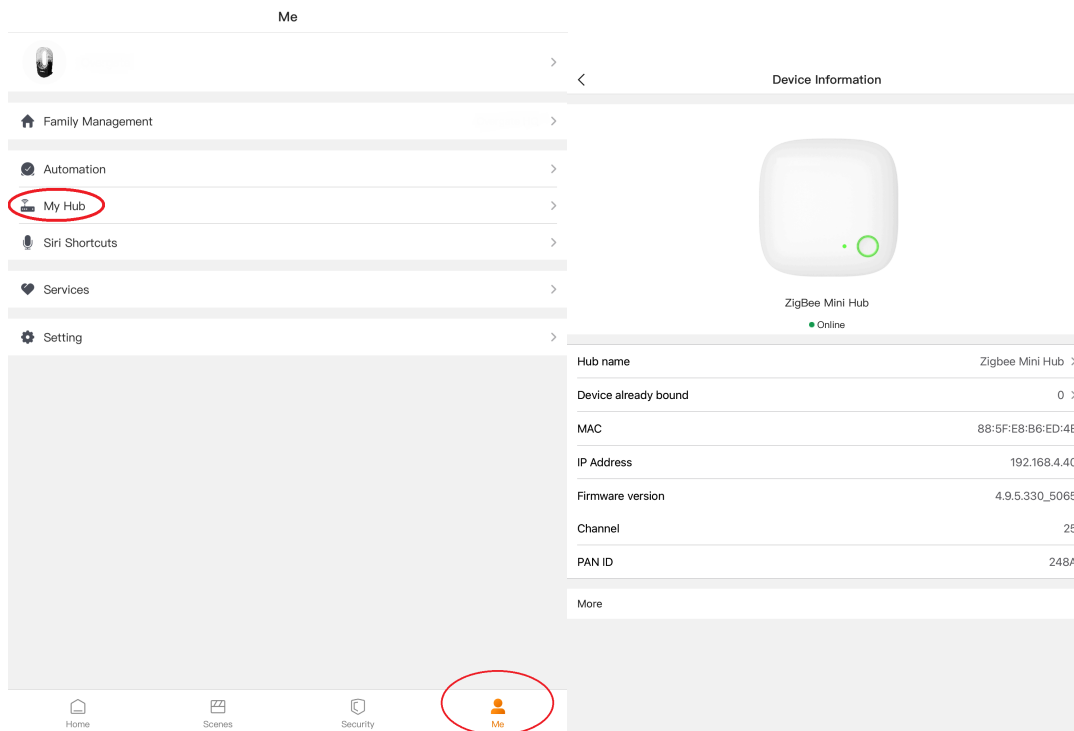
Me

Family Management

Automation

My Hub

Siri Shortcuts

Services

Setting

Home Scenes Security Me

Device Information

ZigBee Mini Hub

Online

| | |
|---|---|
| Hub name | Zigbee Mini Hub |
| Device already bound | 0 |
| MAC | 88:5F:E8:B6:ED:4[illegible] |
| IP Address | 192.168.4.4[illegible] |
| Firmware version | 4.9.5.330_506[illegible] |
| Channel | 2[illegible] |
| PAN ID | 248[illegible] |

More